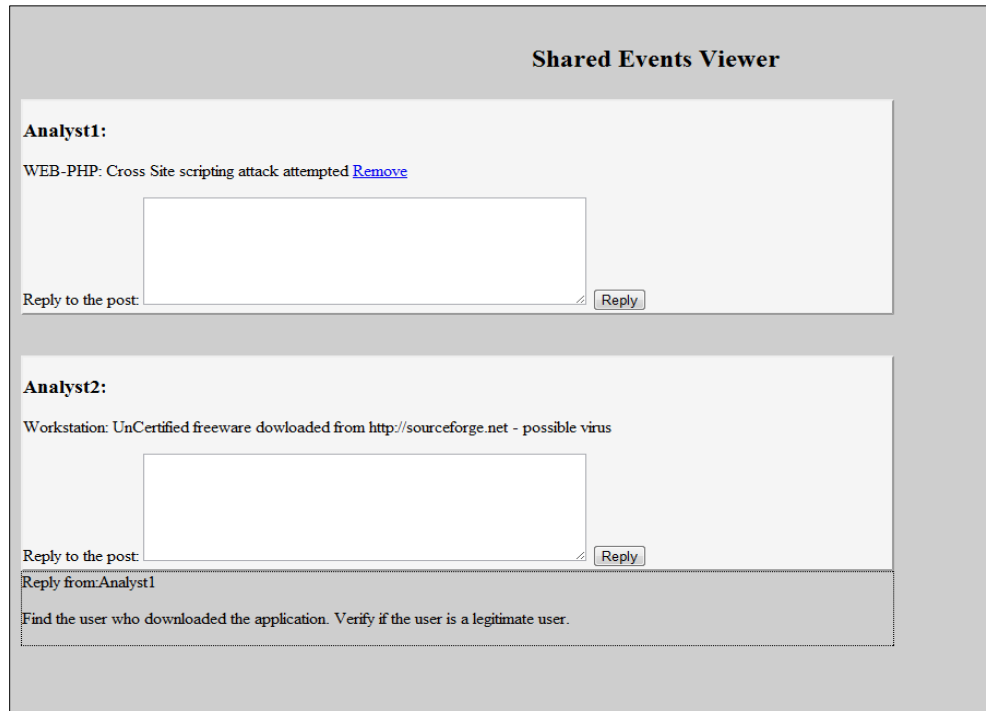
Shared Events Viewer

Analyst1:

WEB-PHP: Cross Site scripting attack attempted Remove

Reply to the post: Reply

Analyst2:

Workstation: UnCertified freeware dowloaded from http://sourceforge.net - possible virus

Reply to the post: Reply

Reply from:Analyst1

Find the user who downloaded the application. Verify if the user is a legitimate user.